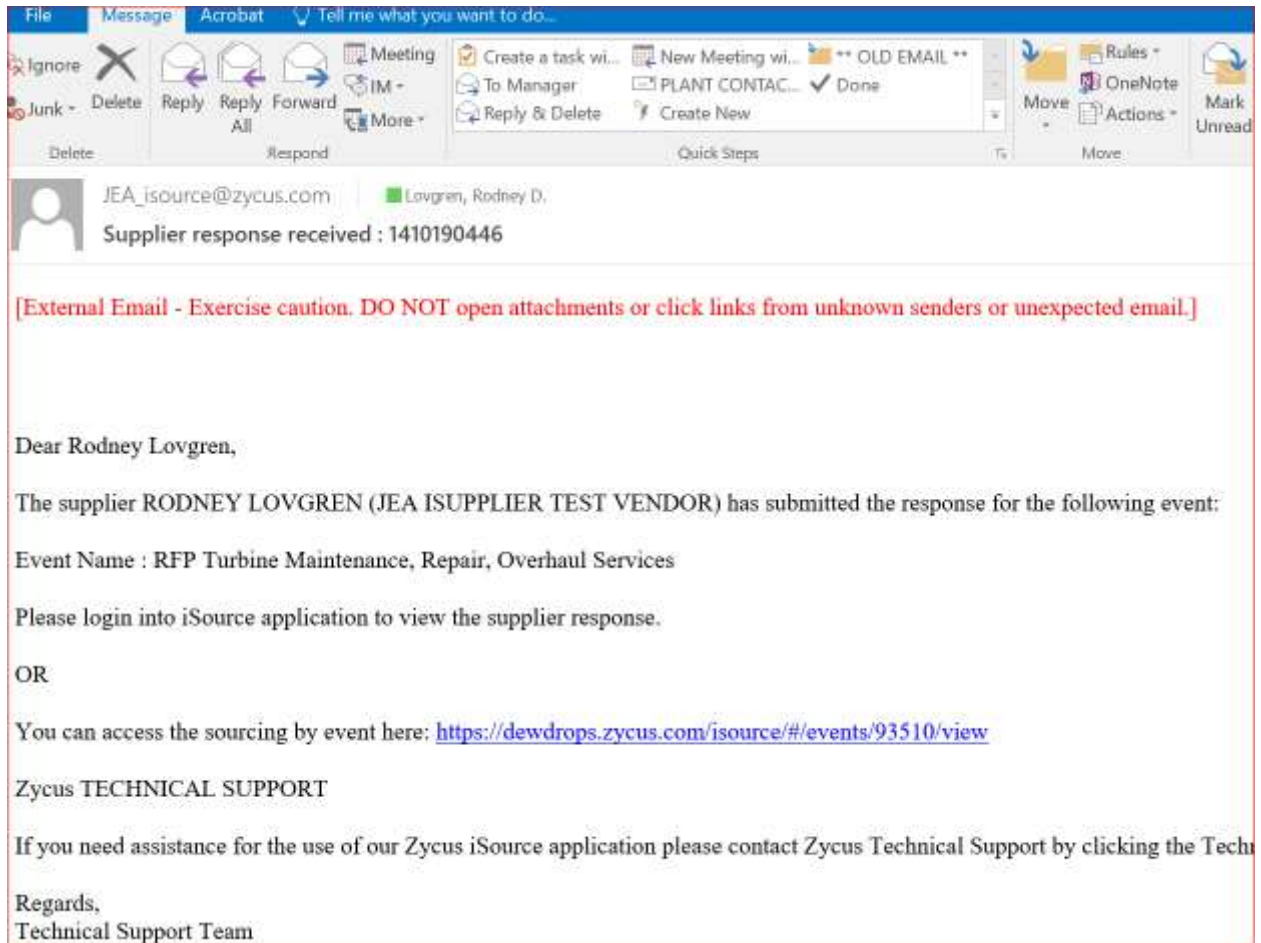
File Message Acrobat Tell me what you want to do...

Ignore
Junk
Delete
Delete

Reply
Reply All
Forward
Meeting
IM
More
Respond

Create a task wi...
To Manager
Reply & Delete
New Meeting wi...
PLANT CONTAC...
Create New
** OLD EMAIL **
Done
Quick Steps

Move
Rules
OneNote
Actions
Move

Mark Unread

JEA_isource@zycus.com
Lovgren, Rodney D.
Supplier response received : 1410190446

[External Email - Exercise caution. DO NOT open attachments or click links from unknown senders or unexpected email.]

Dear Rodney Lovgren,

The supplier RODNEY LOVGREN (JEA ISUPPLIER TEST VENDOR) has submitted the response for the following event:

Event Name : RFP Turbine Maintenance, Repair, Overhaul Services

Please login into iSource application to view the supplier response.

OR

You can access the sourcing by event here: https://dewdrops.zycus.com/isource/#/events/93510/view

Zycus TECHNICAL SUPPORT

If you need assistance for the use of our Zycus iSource application please contact Zycus Technical Support by clicking the Tech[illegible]

Regards,
Technical Support Team